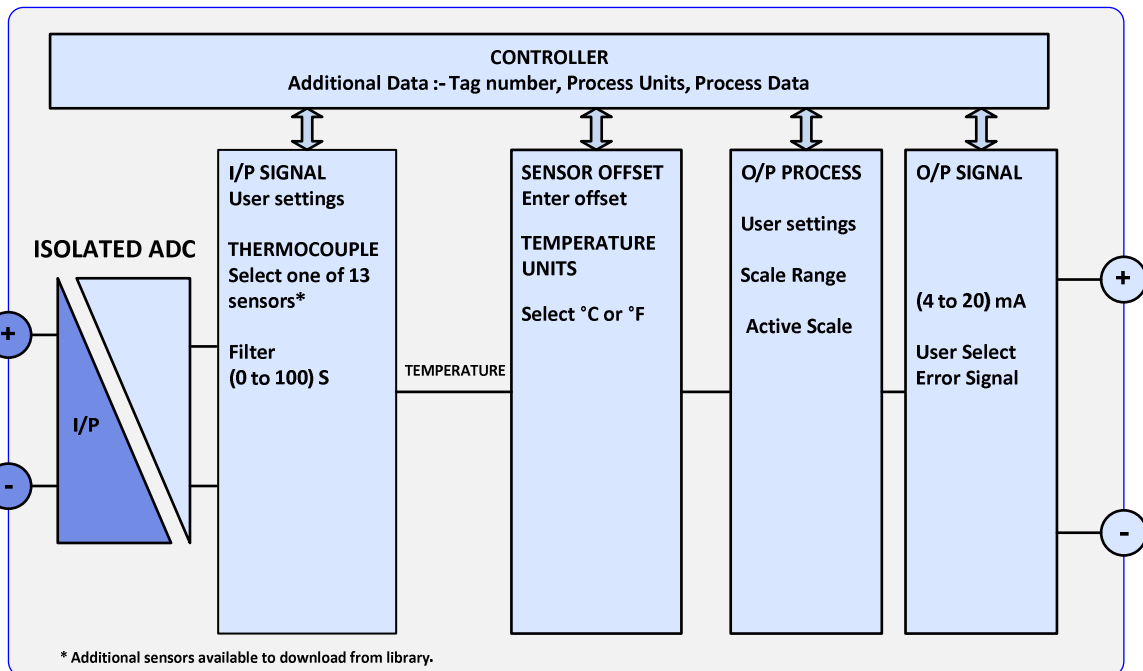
CONTROLLER
Additional Data :- Tag number, Process Units, Process Data

ISOLATED ADC

+

-

I/P

I/P SIGNAL
User settings

THERMOCOUPLE
Select one of 13 sensors*

Filter
(0 to 100) S

TEMPERATURE

SENSOR OFFSET
Enter offset

TEMPERATURE UNITS

Select °C or °F

O/P PROCESS

User settings

Scale Range

Active Scale

O/P SIGNAL

(4 to 20) mA

User Select
Error Signal

+

-

* Additional sensors available to download from library.